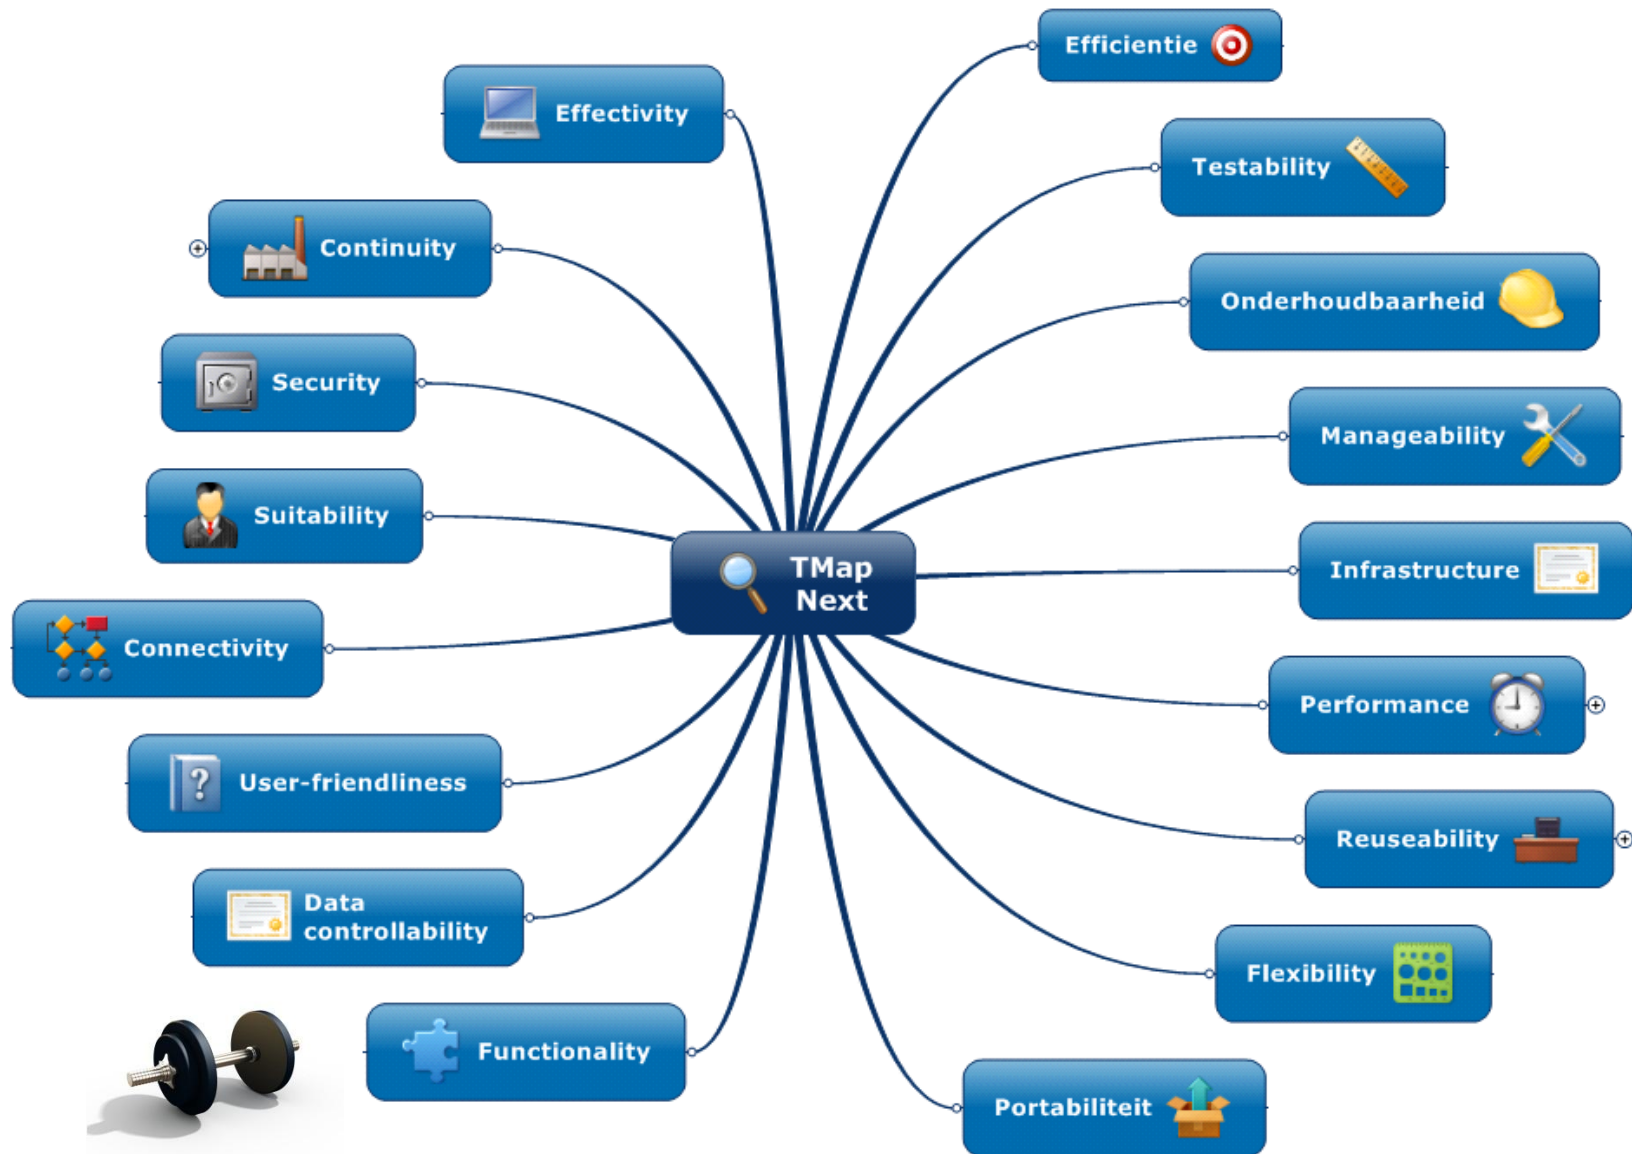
TMap Next

Effectivity

Continuity

Security

Suitability

Connectivity

User-friendliness

Data controllability

Functionality

Efficientie

Testability

Onderhoudbaarheid

Manageability

Infrastructure

Performance

Reuseability

Flexibility

Portabiliteit